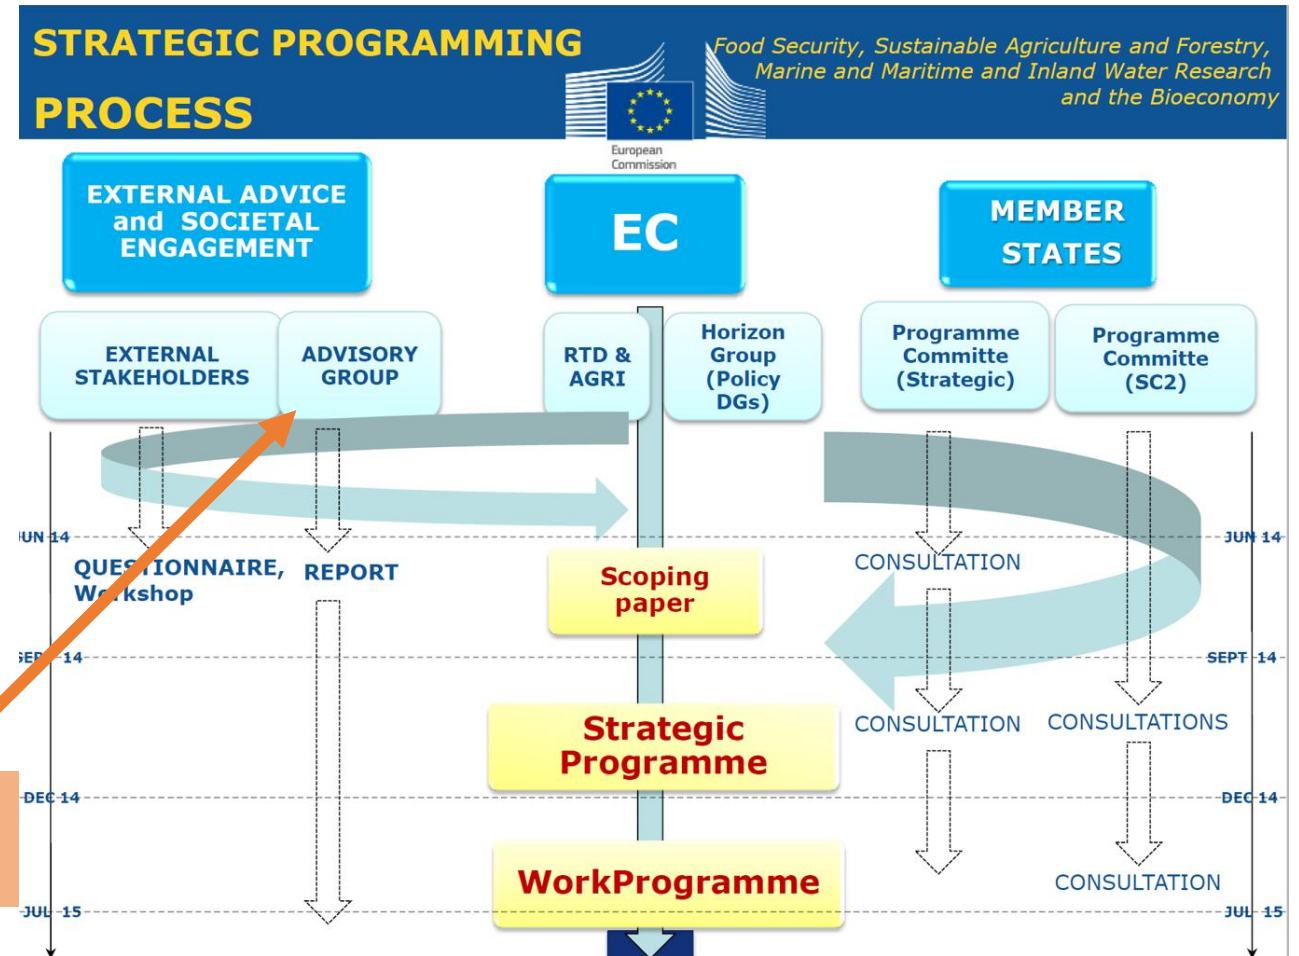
STRATEGIC PROGRAMMING PROCESS

European Commission

Food Security, Sustainable Agriculture and Forestry, Marine and Maritime and Inland Water Research and the Bioeconomy

EXTERNAL ADVICE and SOCIETAL ENGAGEMENT

EC

MEMBER STATES

EXTERNAL STAKEHOLDERS

ADVISORY GROUP

RTD & AGRI

Horizon Group (Policy DGs)

Programme Committe (Strategic)

Programme Committe (SC2)

JUN 14

JUN 14

QUES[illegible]IONNAIRE, W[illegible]kshop

REPORT

Scoping paper

CONSULTATION

SEPT 14

SEPT 14

Strategic Programme

CONSULTATION

CONSULTATIONS

DEC 14

DEC 14

WorkProgramme

CONSULTATION

JUL 15

JUL 15